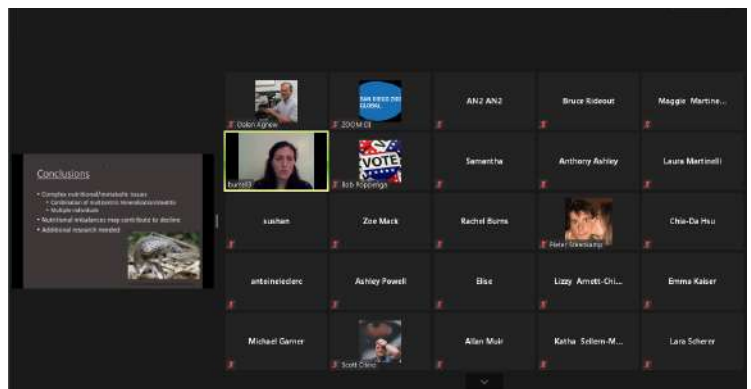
Conclusions

• Complex nutritional/metabolic issues
• Combination of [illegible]
• Multiple individuals
• Nutritional imbalances may contribute to decline
• Additional research needed

Dolan Agnew

SAN DIEGO ZOO GLOBAL

ZOOM 03

AN2 AN2

Bruce Rideout

Maggie Martine...

burrell3

VOTE

Bob Poppenga

Samantha

Anthony Ashley

Laura Martinelli

sushan

Zoe Mack

Rachel Burns

Peter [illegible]

Chia-Da Hsu

antoineleclerc

Ashley Powell

Elise

Lizzy Arnott-Chi...

Emma Kaiser

Michael Garner

Scott Cirino

Allan Muir

Katha Sollem-M...

Lara Scherer